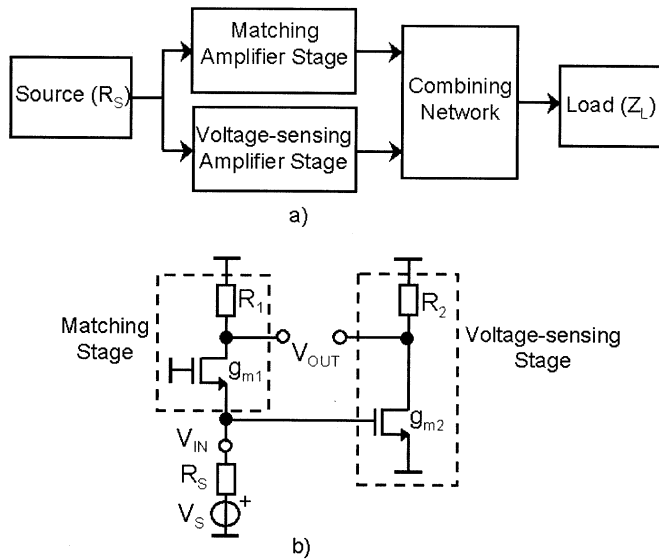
Source ($R_S$)

Matching Amplifier Stage

Voltage-sensing Amplifier Stage

Combining Network

Load ($Z_L$)

a)

Matching Stage

$R_1$

$g_{m1}$

$V_{OUT}$

$V_{IN}$

$R_S$

$V_S$

+

$R_2$

$g_{m2}$

Voltage-sensing Stage

b)